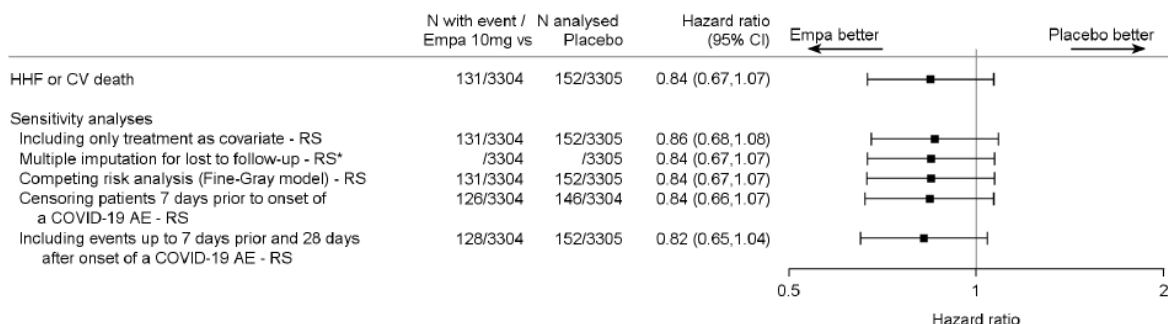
| | N with event / N analysed Empa 10mg vs | Placebo | Hazard ratio (95% CI) |
|---|---|---|---|
| HHF or CV death | 131/3304 | 152/3305 | 0.84 (0.67,1.07) |
| Sensitivity analyses | | | |
| Including only treatment as covariate - RS | 131/3304 | 152/3305 | 0.86 (0.68,1.08) |
| Multiple imputation for lost to follow-up - RS* | /3304 | /3305 | 0.84 (0.67,1.07) |
| Competing risk analysis (Fine-Gray model) - RS | 131/3304 | 152/3305 | 0.84 (0.67,1.07) |
| Censoring patients 7 days prior to onset of a COVID-19 AE - RS | 126/3304 | 146/3304 | 0.84 (0.66,1.07) |
| Including events up to 7 days prior and 28 days after onset of a COVID-19 AE - RS | 128/3304 | 152/3305 | 0.82 (0.65,1.04) |

Empa better
Placebo better

0.5
1
2
Hazard ratio